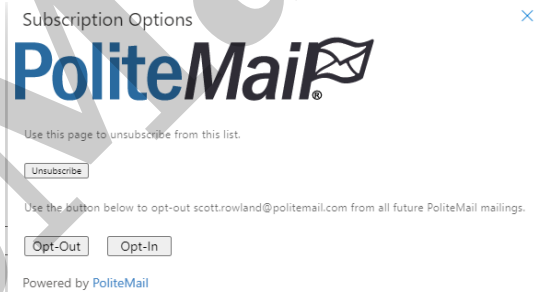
Subscription Options

×

PoliteMail®

Use this page to unsubscribe from this list.

Unsubscribe

Use the button below to opt-out scott.rowland@politemail.com from all future PoliteMail mailings.

Opt-Out Opt-In

Powered by PoliteMail